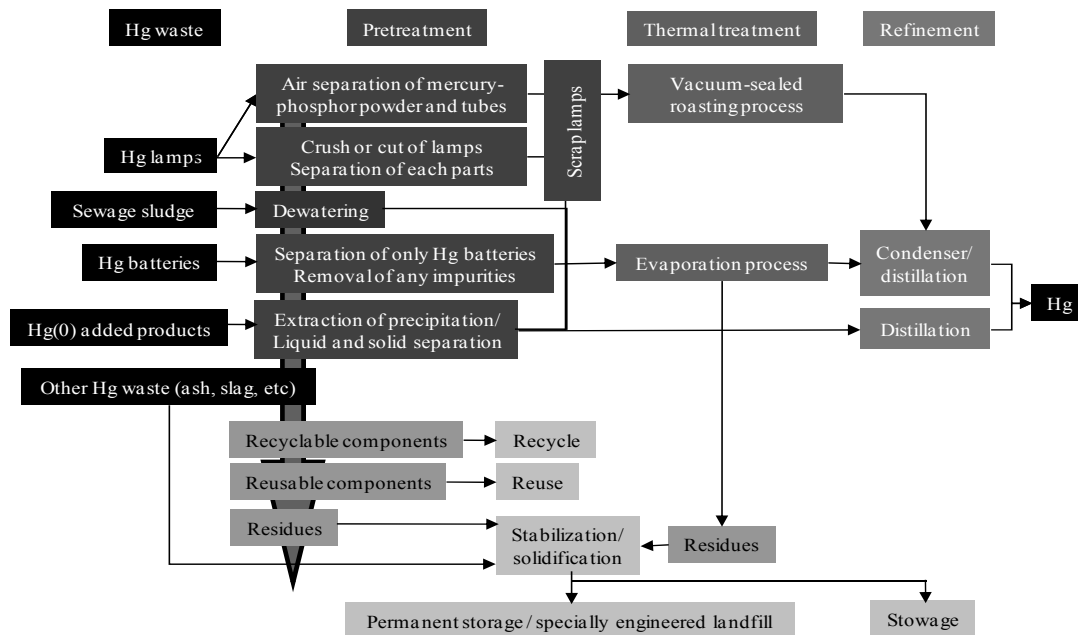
Hg waste

Pretreatment

Thermal treatment

Refinement

Air separation of mercury-phosphor powder and tubes

Hg lamps

Crush or cut of lamps
Separation of each parts

Scrap lamps

Vacuum-sealed roasting process

Sewage sludge

Dewatering

Hg batteries

Separation of only Hg batteries
Removal of any impurities

Evaporation process

Condenser/ distillation

Hg

Hg(0) added products

Extraction of precipitation/ Liquid and solid separation

Distillation

Other Hg waste (ash, slag, etc)

Recyclable components

Recycle

Reusable components

Reuse

Residues

Stabilization/ solidification

Residues

Permanent storage / specially engineered landfill

Stowage